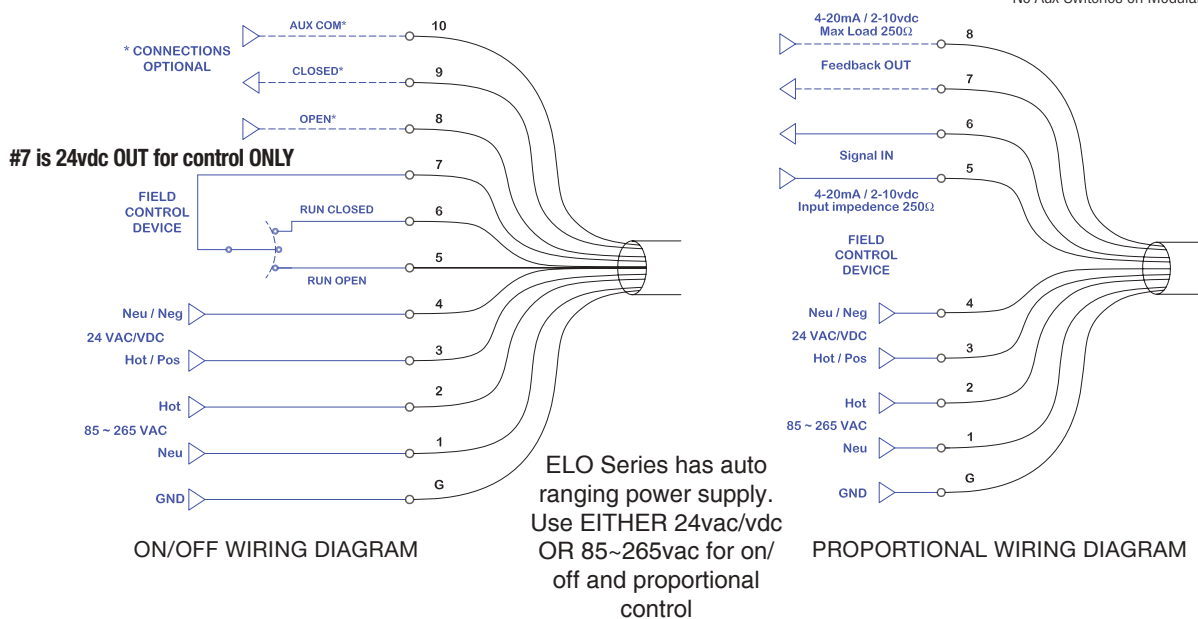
No Aux Switches on Modula

* CONNECTIONS OPTIONAL

AUX COM* 10

CLOSED* 9

OPEN* 8

#7 is 24vdc OUT for control ONLY

7

FIELD CONTROL DEVICE

RUN CLOSED 6

5

RUN OPEN

Neu / Neg 4

24 VAC/VDC

Hot / Pos 3

Hot 2

85 ~ 265 VAC

Neu 1

GND G

ON/OFF WIRING DIAGRAM

ELO Series has auto ranging power supply. Use EITHER 24vac/vdc OR 85~265vac for on/off and proportional control

4-20mA / 2-10vdc Max Load 250Ω 8

Feedback OUT 7

6

Signal IN 5

4-20mA / 2-10vdc Input impedence 250Ω

FIELD CONTROL DEVICE

Neu / Neg 4

24 VAC/VDC

Hot / Pos 3

Hot 2

85 ~ 265 VAC

Neu 1

GND G

PROPORTIONAL WIRING DIAGRAM